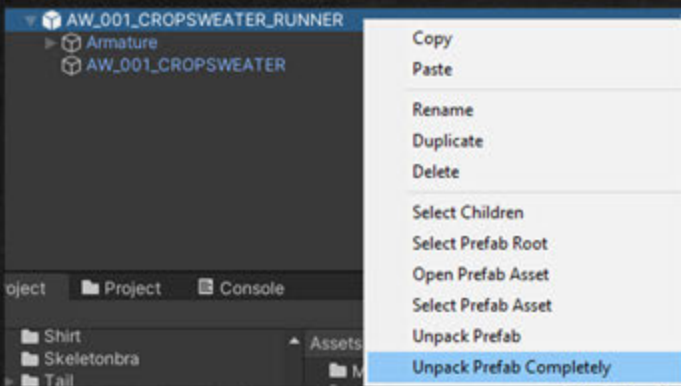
AW_001_CROPSWEATER_RUNNER
Armature
AW_001_CROPSWEATER

Copy
Paste

Rename
Duplicate
Delete

Select Children
Select Prefab Root
Open Prefab Asset
Select Prefab Asset
Unpack Prefab
Unpack Prefab Completely

roject
Project
Console

Shirt
Skeletonbra
Tail
Assets
M